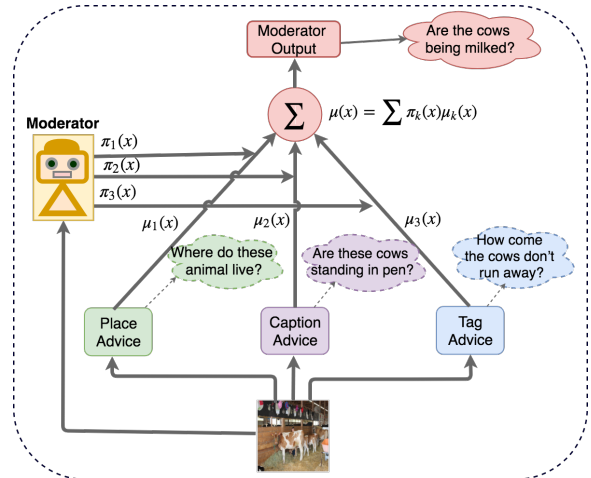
Moderator Output

Are the cows being milked?

$\sum$

$\mu(x) = \sum \pi_k(x)\mu_k(x)$

Moderator

$\pi_1(x)$

$\pi_2(x)$

$\pi_3(x)$

$\mu_1(x)$

$\mu_2(x)$

$\mu_3(x)$

Where do these animal live?

Are these cows standing in pen?

How come the cows don't run away?

Place Advice

Caption Advice

Tag Advice